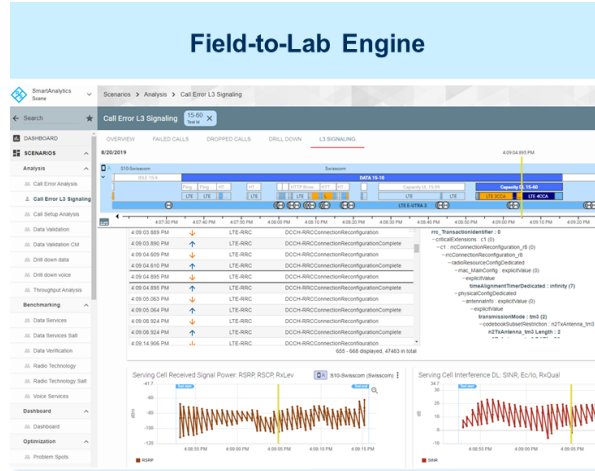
Field-to-Lab Engine

SmartAnalytics Scene

Scenarios > Analysis > Call Error L3 Signaling

Search

DASHBOARD

SCENARIOS

Analysis

Call Error Analysis

Call Error L3 Signaling

Call Setup Analysis

Data Validation

Data Validation CM

Drill down data

Drill down voice

Throughput Analysis

Benchmarking

Data Services

Data Services Salt

Data Verification

Radio Technology

Radio Technology Salt

Voice Services

Dashboard

Dashboard

Optimization

Problem Spots

Call Error L3 Signaling

OVERVIEW FAILED CALLS DROPPED CALLS DRILL DOWN L3 SIGNALING

8/20/2019

4:09:04.890 PM

DATA 15-16

LTE

LTE 4CCA

| | | | |
|---|---|---|---|
| 4:09:03.890 PM | ↓ | LTE-RRC | DCCH-RRCConnectionReconfiguration |
| 4:09:03.890 PM | ↑ | LTE-RRC | DCCH-RRCConnectionReconfigurationComplete |
| 4:09:04.609 PM | ↓ | LTE-RRC | DCCH-RRCConnectionReconfiguration |
| 4:09:04.610 PM | ↑ | LTE-RRC | DCCH-RRCConnectionReconfigurationComplete |
| 4:09:04.890 PM | ↓ | LTE-RRC | DCCH-RRCConnectionReconfiguration |
| 4:09:04.895 PM | ↑ | LTE-RRC | DCCH-RRCConnectionReconfigurationComplete |
| 4:09:05.063 PM | ↓ | LTE-RRC | DCCH-RRCConnectionReconfiguration |
| 4:09:05.064 PM | ↑ | LTE-RRC | DCCH-RRCConnectionReconfigurationComplete |
| 4:09:08.924 PM | ↓ | LTE-RRC | DCCH-RRCConnectionReconfiguration |
| 4:09:08.924 PM | ↑ | LTE-RRC | DCCH-RRCConnectionReconfigurationComplete |
| 4:09:14.906 PM | ↓ | LTE-RRC | DCCH-RRCConnectionReconfiguration |

rrc_TransactionIdentifier : 0
criticalExtensions : c1 (0)
c1 : rrcConnectionReconfiguration_r8 (0)
rrcConnectionReconfiguration_r8
radioResourceConfigDedicated
mac_MainConfig : explicitValue (0)
explicitValue
timeAlignmentTimerDedicated : infinity (7)
physicalConfigDedicated
antennaInfo : explicitValue (0)
explicitValue
transmissionMode : tm3 (2)
codebookSubsetRestriction : n2TxAntenna_tm3
n2TxAntenna_tm3 Length : 2

655 - 666 displayed, 47483 in total

Serving Cell Received Signal Power: RSRP, RSCP, RxLev

Serving Cell Interference DL: SINR, Ec/Io, RxQual

RSRP

SINR